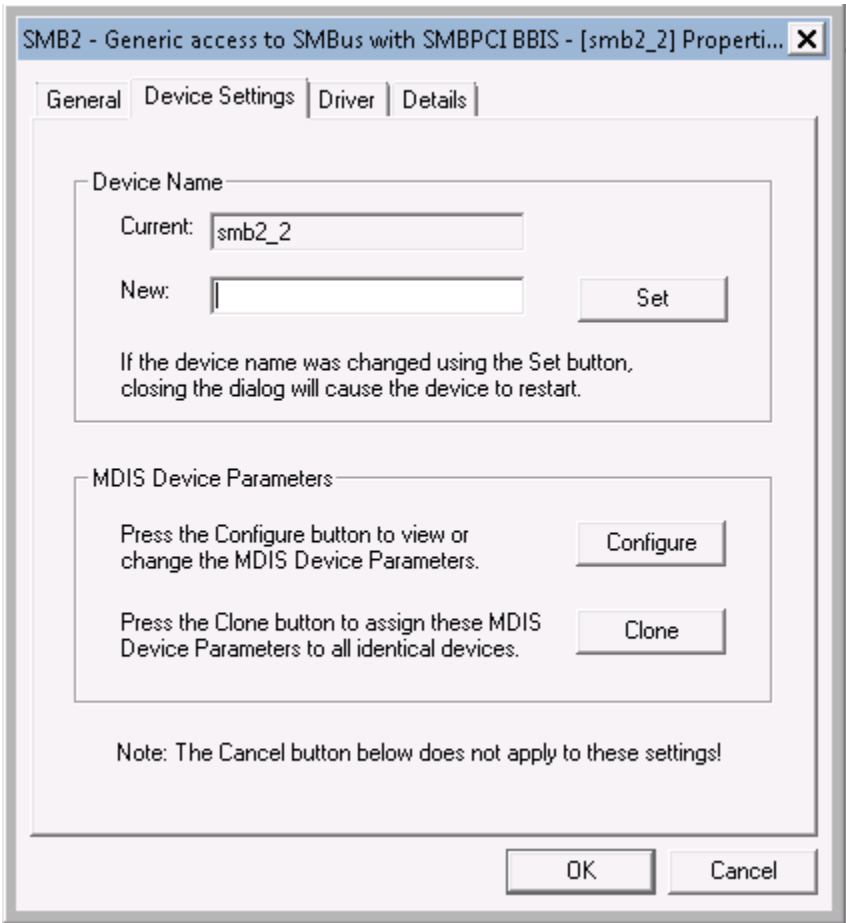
SMB2 - Generic access to SMBus with SMBPCI BBIS - [smb2_2] Properti... X

General | Device Settings | Driver | Details

Device Name

Current: smb2_2

New:

Set

If the device name was changed using the Set button, closing the dialog will cause the device to restart.

MDIS Device Parameters

Press the Configure button to view or change the MDIS Device Parameters.

Configure

Press the Clone button to assign these MDIS Device Parameters to all identical devices.

Clone

Note: The Cancel button below does not apply to these settings!

OK

Cancel